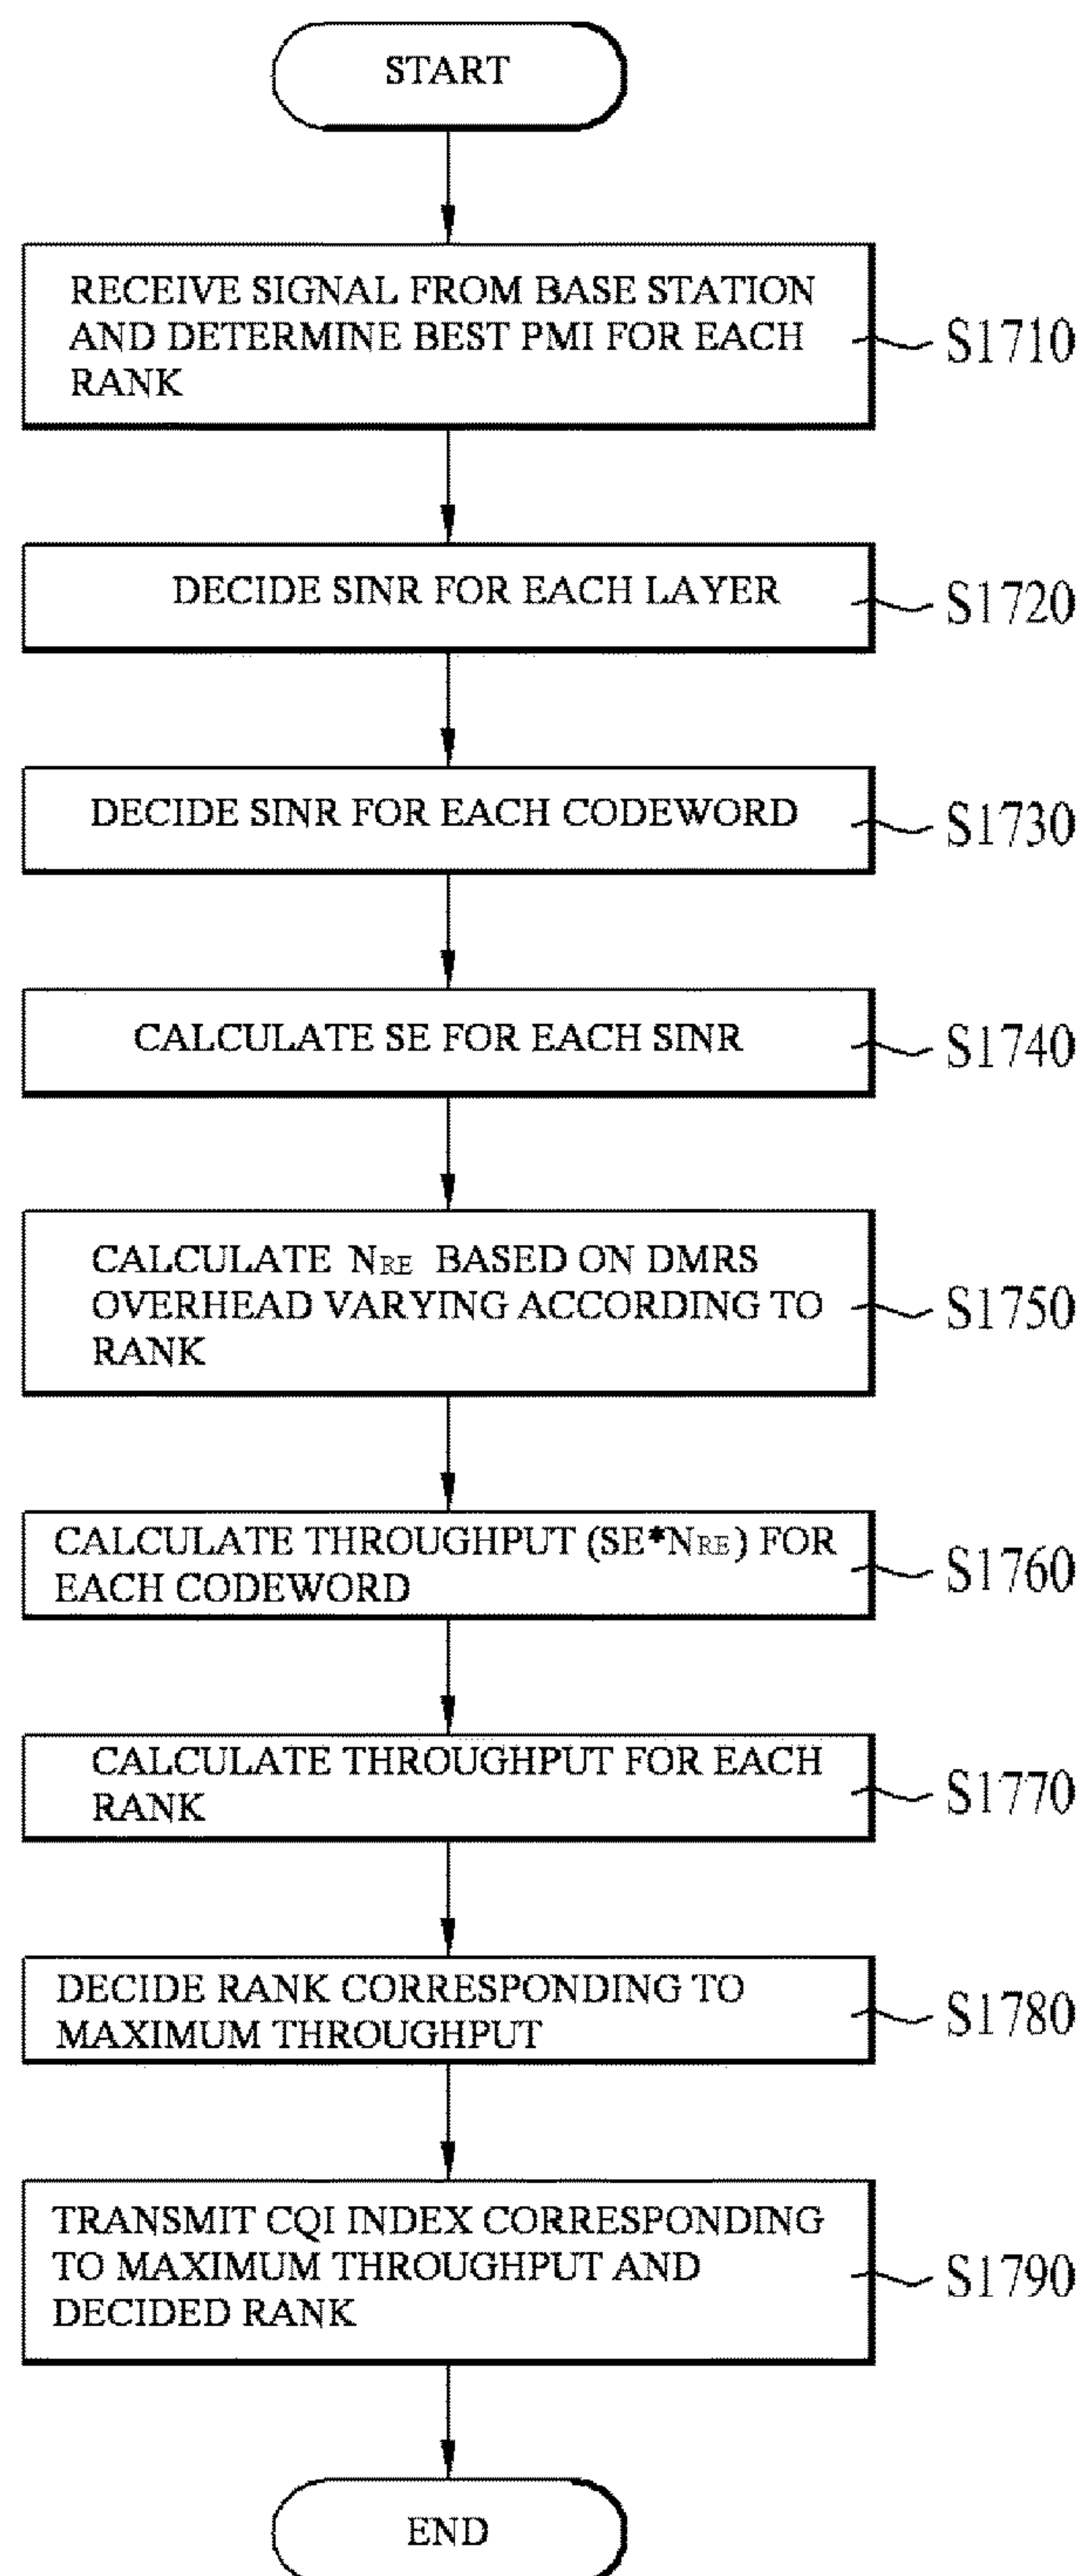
START

RECEIVE SIGNAL FROM BASE STATION AND DETERMINE BEST PMI FOR EACH RANK

S1710

DECIDE SINR FOR EACH LAYER

S1720

DECIDE SINR FOR EACH CODEWORD

S1730

CALCULATE SE FOR EACH SINR

S1740

CALCULATE $N_{RE}$ BASED ON DMRS OVERHEAD VARYING ACCORDING TO RANK

S1750

CALCULATE THROUGHPUT (SE*$N_{RE}$) FOR EACH CODEWORD

S1760

CALCULATE THROUGHPUT FOR EACH RANK

S1770

DECIDE RANK CORRESPONDING TO MAXIMUM THROUGHPUT

S1780

TRANSMIT CQI INDEX CORRESPONDING TO MAXIMUM THROUGHPUT AND DECIDED RANK

S1790

END